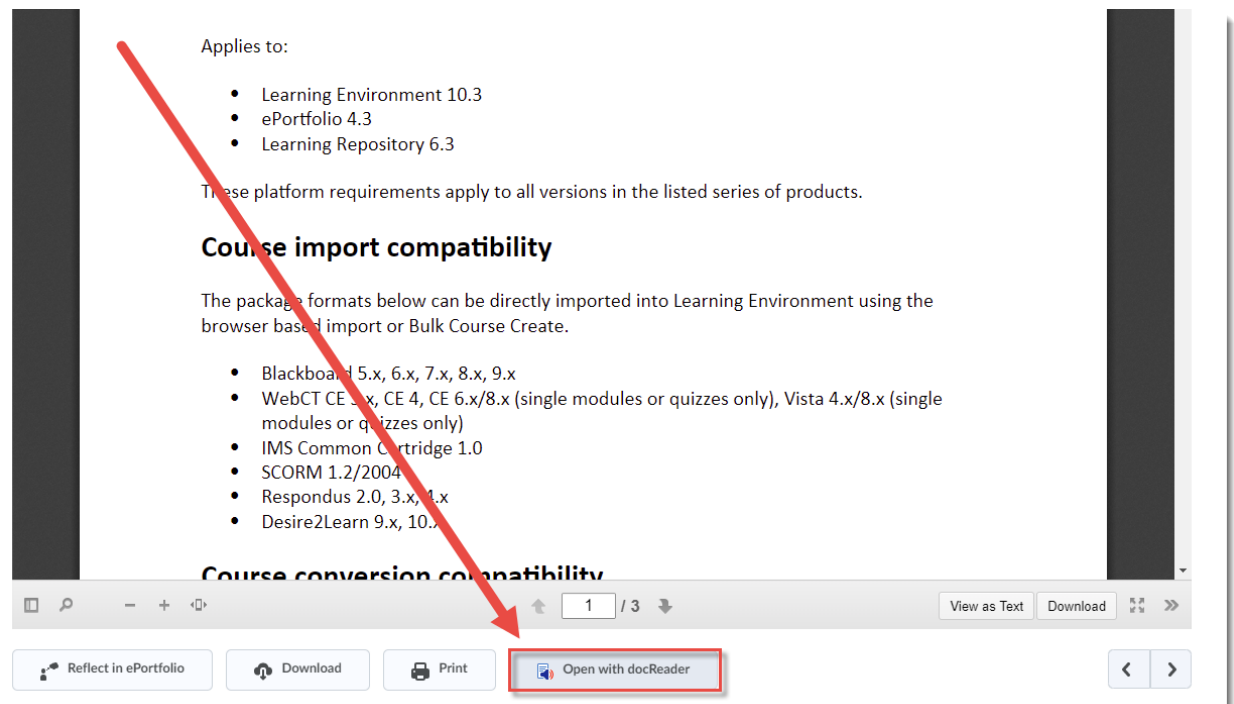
Applies to:

- Learning Environment 10.3
- ePortfolio 4.3
- Learning Repository 6.3

T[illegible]se platform requirements apply to all versions in the listed series of products.

## Cour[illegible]se import compatibility

The packag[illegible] formats below can be directly imported into Learning Environment using the browser base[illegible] import or Bulk Course Create.

- Blackboa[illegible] 5.x, 6.x, 7.x, 8.x, 9.x
- WebCT CE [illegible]x, CE 4, CE 6.x/8.x (single modules or quizzes only), Vista 4.x/8.x (single modules or q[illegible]zzes only)
- IMS Common C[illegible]rtridge 1.0
- SCORM 1.2/2004
- Respondus 2.0, 3.x, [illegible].x
- Desire2Learn 9.x, 10.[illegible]

## Course conversion co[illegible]patibility

1 / 3

View as Text
Download

Reflect in ePortfolio
Download
Print
Open with docReader